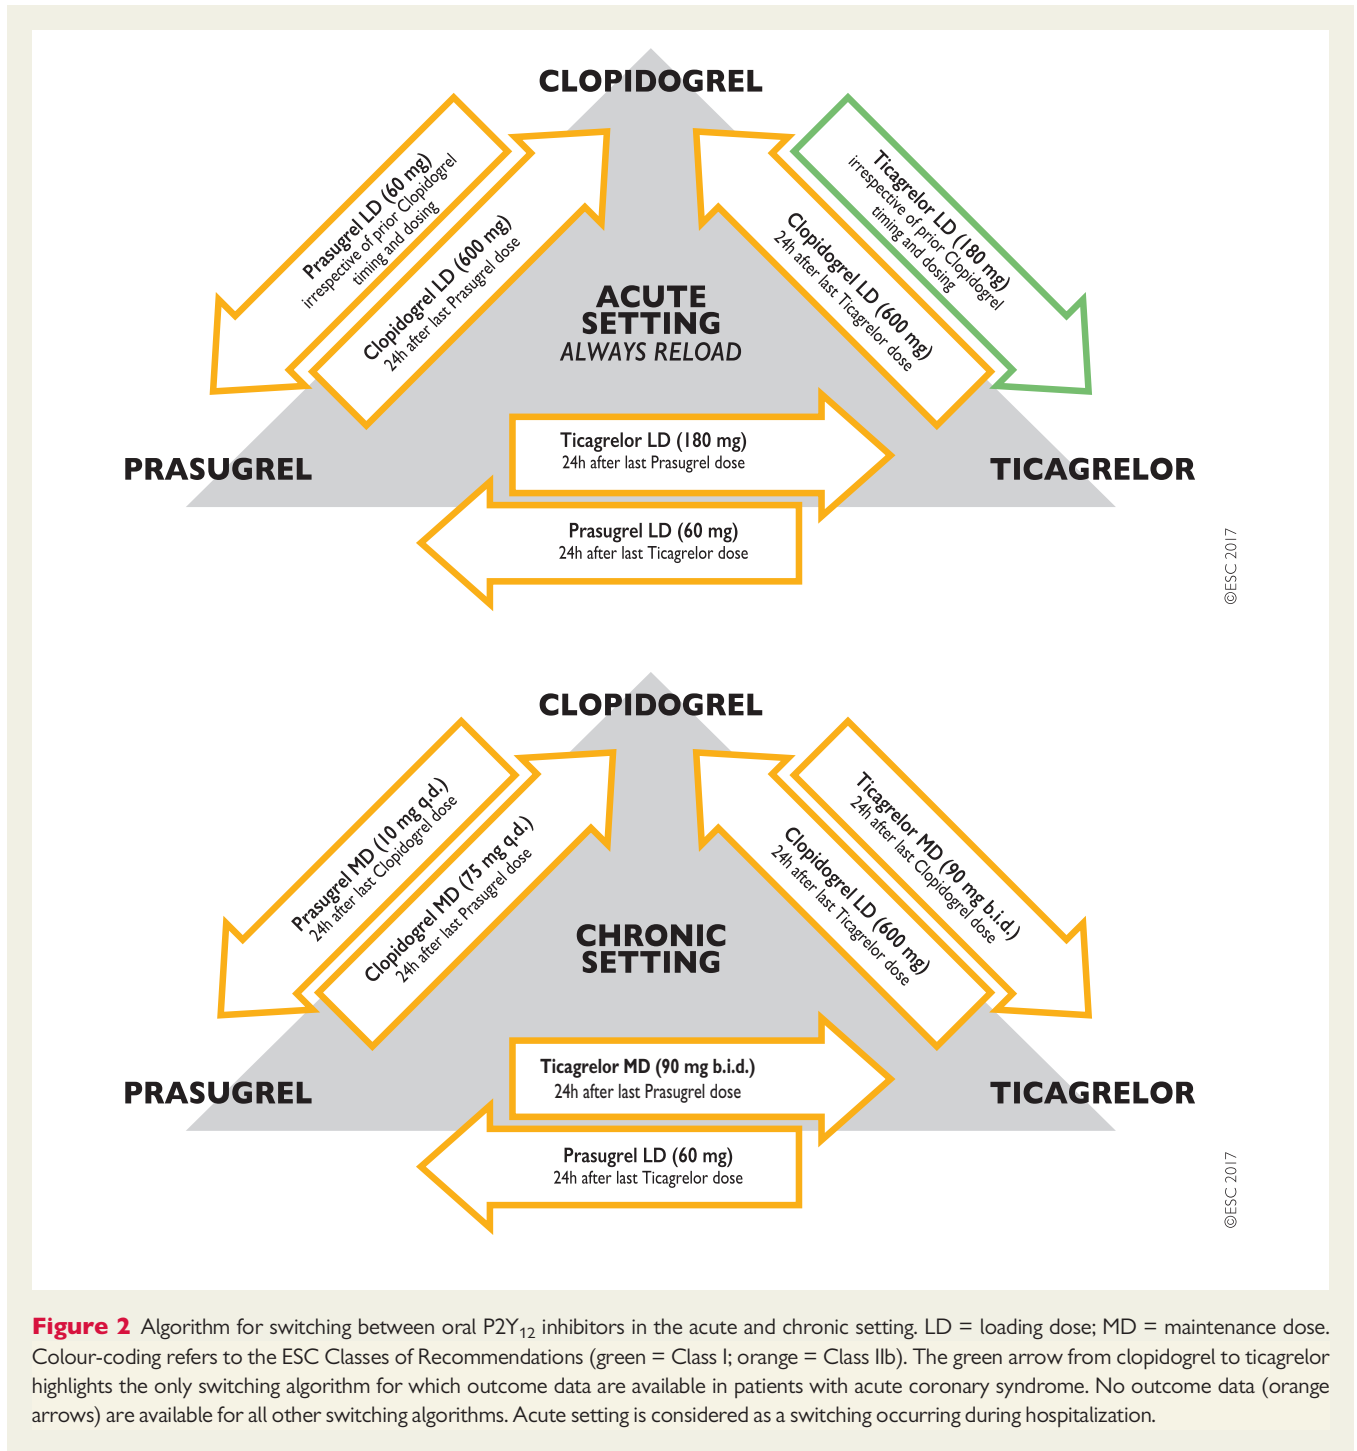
CLOPIDOGREL

Prasugrel LD (60 mg) irrespective of prior Clopidogrel timing and dosing

Clopidogrel LD (600 mg) 24h after last Prasugrel dose

Ticagrelor LD (180 mg) irrespective of prior Clopidogrel timing and dosing

Clopidogrel LD (600 mg) 24h after last Ticagrelor dose

ACUTE SETTING
ALWAYS RELOAD

PRASUGREL

Ticagrelor LD (180 mg)
24h after last Prasugrel dose

TICAGRELOR

Prasugrel LD (60 mg)
24h after last Ticagrelor dose

©ESC 2017

CLOPIDOGREL

Prasugrel MD (10 mg q.d.) 24h after last Clopidogrel dose

Clopidogrel MD (75 mg q.d.) 24h after last Prasugrel dose

Ticagrelor MD (90 mg b.i.d.) 24h after last Clopidogrel dose

Clopidogrel LD (600 mg) 24h after last Ticagrelor dose

CHRONIC SETTING

PRASUGREL

Ticagrelor MD (90 mg b.i.d.)
24h after last Prasugrel dose

TICAGRELOR

Prasugrel LD (60 mg)
24h after last Ticagrelor dose

©ESC 2017

Figure 2 Algorithm for switching between oral P2Y$_{12}$ inhibitors in the acute and chronic setting. LD = loading dose; MD = maintenance dose. Colour-coding refers to the ESC Classes of Recommendations (green = Class I; orange = Class IIb). The green arrow from clopidogrel to ticagrelor highlights the only switching algorithm for which outcome data are available in patients with acute coronary syndrome. No outcome data (orange arrows) are available for all other switching algorithms. Acute setting is considered as a switching occurring during hospitalization.